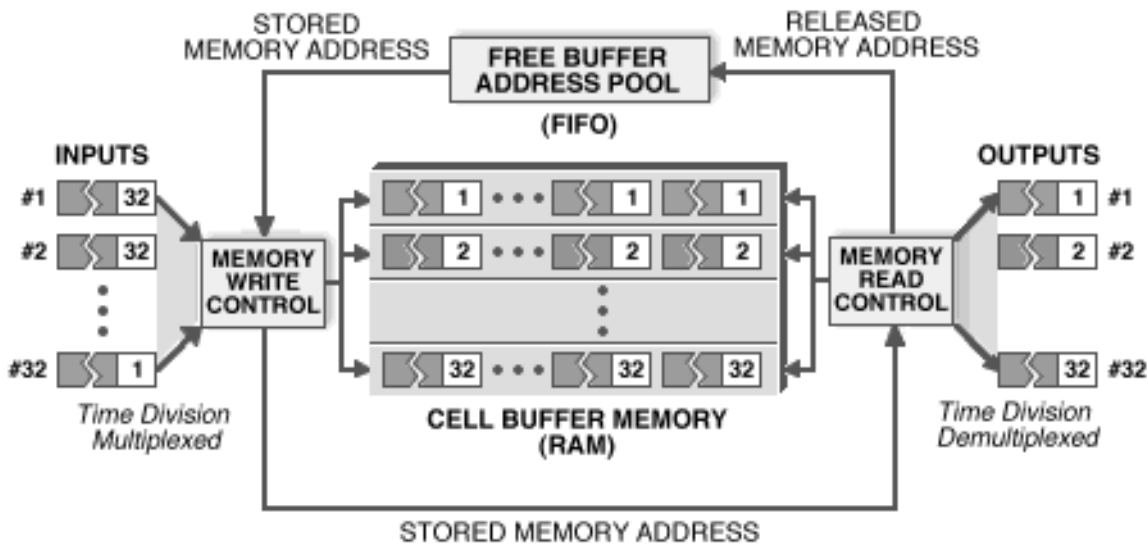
STORED MEMORY ADDRESS

FREE BUFFER ADDRESS POOL

(FIFO)

RELEASED MEMORY ADDRESS

INPUTS

#1 32

#2 32

#32 1

Time Division Multiplexed

MEMORY WRITE CONTROL

1 • • • 1 1

2 • • • 2 2

32 • • • 32 32

CELL BUFFER MEMORY (RAM)

MEMORY READ CONTROL

OUTPUTS

1 #1

2 #2

32 #32

Time Division Demultiplexed

STORED MEMORY ADDRESS